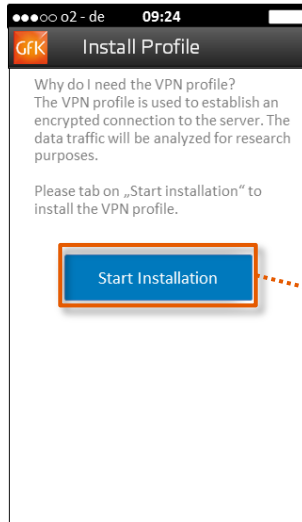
●●●○○ o2 - de 09:24

GfK Install Profile

Why do I need the VPN profile?
The VPN profile is used to establish an encrypted connection to the server. The data traffic will be analyzed for research purposes.

Please tab on „Start installation“ to install the VPN profile.

Start Installation